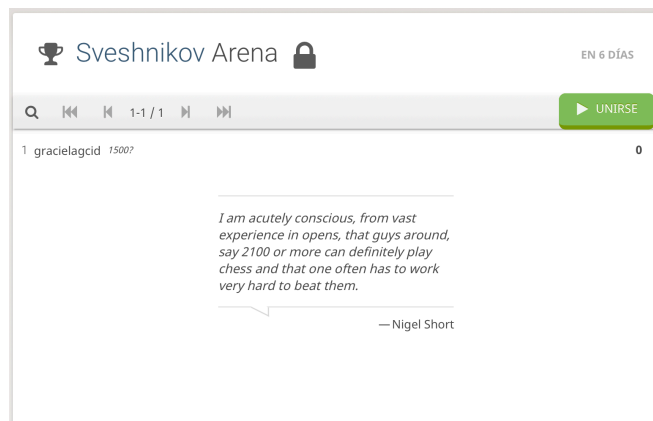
Sveshnikov Arena

EN 6 DÍAS

1-1 / 1

UNIRSE

1 gracielagcid 1500?

0

I am acutely conscious, from vast experience in opens, that guys around, say 2100 or more can definitely play chess and that one often has to work very hard to beat them.

— Nigel Short